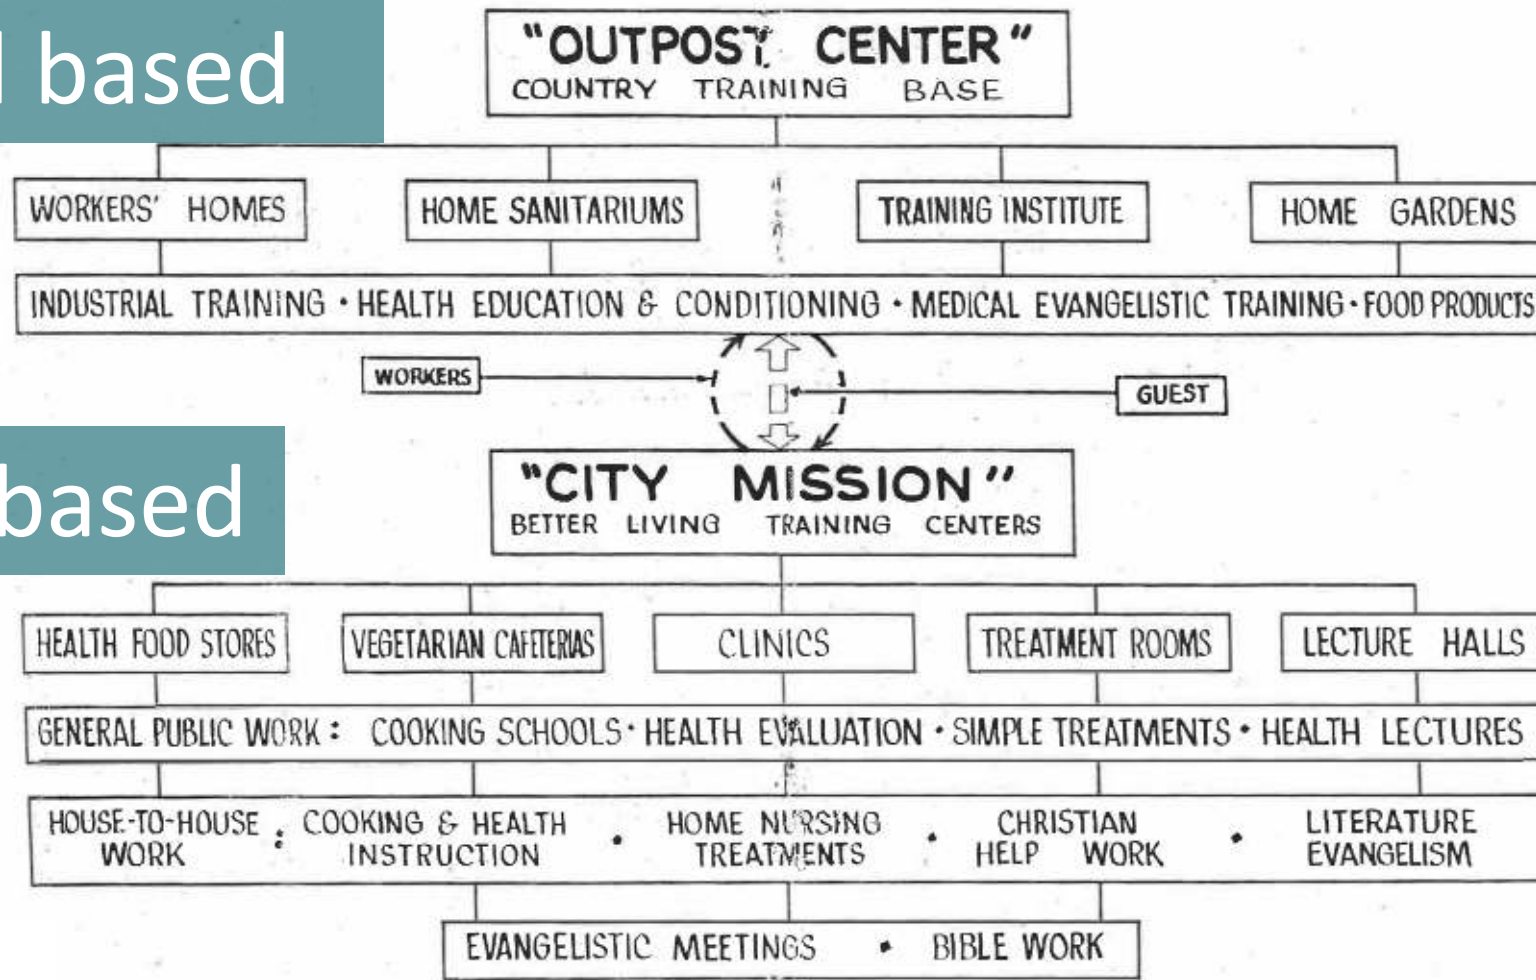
l based

"OUTPOST CENTER"
COUNTRY TRAINING BASE

WORKERS' HOMES
HOME SANITARIUMS
TRAINING INSTITUTE
HOME GARDENS

INDUSTRIAL TRAINING · HEALTH EDUCATION & CONDITIONING · MEDICAL EVANGELISTIC TRAINING · FOOD PRODUCTS

WORKERS
GUEST

based

"CITY MISSION"
BETTER LIVING TRAINING CENTERS

HEALTH FOOD STORES
VEGETARIAN CAFETERIAS
CLINICS
TREATMENT ROOMS
LECTURE HALLS

GENERAL PUBLIC WORK: COOKING SCHOOLS · HEALTH EVALUATION · SIMPLE TREATMENTS · HEALTH LECTURES

HOUSE-TO-HOUSE WORK : COOKING & HEALTH INSTRUCTION · HOME NURSING TREATMENTS · CHRISTIAN HELP WORK · LITERATURE EVANGELISM

EVANGELISTIC MEETINGS · BIBLE WORK